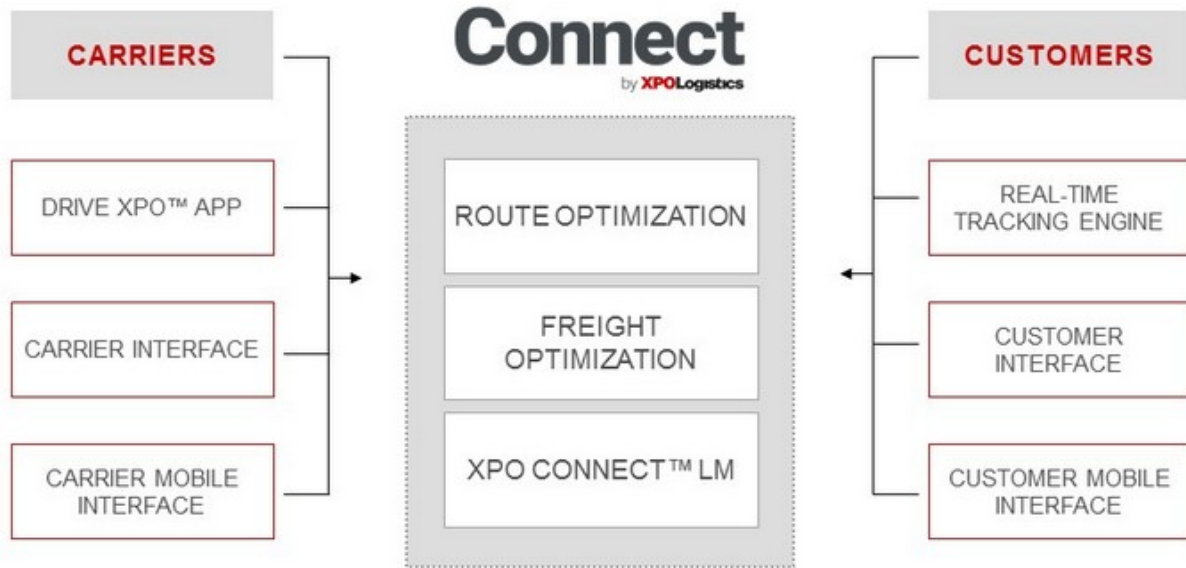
CARRIERS

DRIVE XPO™ APP

CARRIER INTERFACE

CARRIER MOBILE INTERFACE

Connect
by XPOLogistics

ROUTE OPTIMIZATION

FREIGHT OPTIMIZATION

XPO CONNECT™ LM

CUSTOMERS

REAL-TIME TRACKING ENGINE

CUSTOMER INTERFACE

CUSTOMER MOBILE INTERFACE